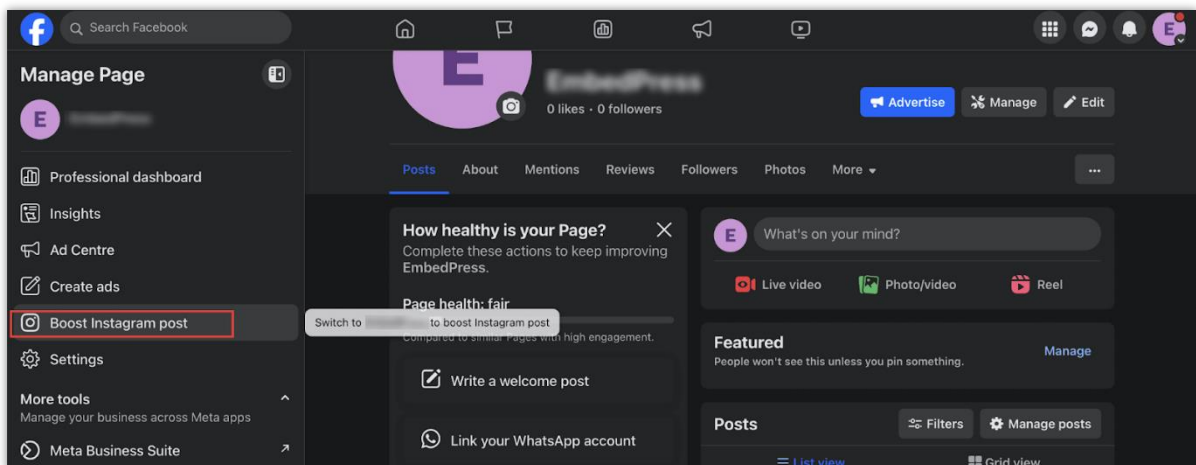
Search Facebook

Manage Page

E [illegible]

Professional dashboard

Insights

Ad Centre

Create ads

Boost Instagram post

Settings

More tools
Manage your business across Meta apps

Meta Business Suite

E

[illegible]
0 likes · 0 followers

Advertise
Manage
Edit

Posts
About
Mentions
Reviews
Followers
Photos
More

...

How healthy is your Page?
Complete these actions to keep improving EmbedPress.

Page health: fair

Switch to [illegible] to boost Instagram post

Compared to similar Pages with high engagement.

Write a welcome post

Link your WhatsApp account

E What's on your mind?

Live video
Photo/video
Reel

Featured
People won't see this unless you pin something.
Manage

Posts
Filters
Manage posts

List view
Grid view